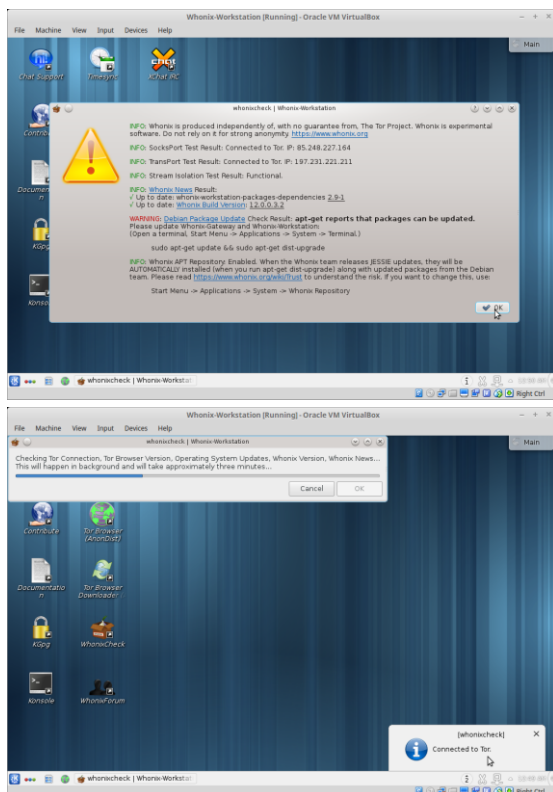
Whonix-Workstation [Running] - Oracle VM VirtualBox

File Machine View Input Devices Help

Main

Chat Support Timesync Xchat IRC

Contribute

Documentation

KGpg

Konsole

whonixcheck | Whonix-Workstation

INFO: Whonix is produced independently of, with no guarantee from, The Tor Project. Whonix is experimental software. Do not rely on it for strong anonymity. https://www.whonix.org

INFO: SocksPort Test Result: Connected to Tor. IP: 85.248.227.164

INFO: TransPort Test Result: Connected to Tor. IP: 197.231.221.211

INFO: Stream Isolation Test Result: Functional.

INFO: Whonix News Result:
✓ Up to date: whonix-workstation-packages-dependencies 2.9-1
✓ Up to date: Whonix Build Version: 12.0.0.3.2

WARNING: Debian Package Update Check Result: apt-get reports that packages can be updated.
Please update Whonix-Gateway and Whonix-Workstation.
(Open a terminal, Start Menu -> Applications -> System -> Terminal.)

sudo apt-get update && sudo apt-get dist-upgrade

INFO: Whonix APT Repository: Enabled. When the Whonix team releases JESSIE updates, they will be AUTOMATICALLY installed (when you run apt-get dist-upgrade) along with updated packages from the Debian team. Please read https://www.whonix.org/wiki/Trust to understand the risk. If you want to change this, use:

Start Menu -> Applications -> System -> Whonix Repository

OK

whonixcheck | Whonix-Workstat

Right Ctrl

Whonix-Workstation [Running] - Oracle VM VirtualBox

File Machine View Input Devices Help

Main

whonixcheck | Whonix-Workstation

Checking Tor Connection, Tor Browser Version, Operating System Updates, Whonix Version, Whonix News...
This will happen in background and will take approximately three minutes...

Cancel OK

Contribute

Tor Browser (AnonDist)

Documentation

Tor Browser Downloader

KGpg

WhonixCheck

Konsole

WhonixForum

[whonixcheck]

Connected to Tor.

whonixcheck | Whonix-Workstat

Right Ctrl